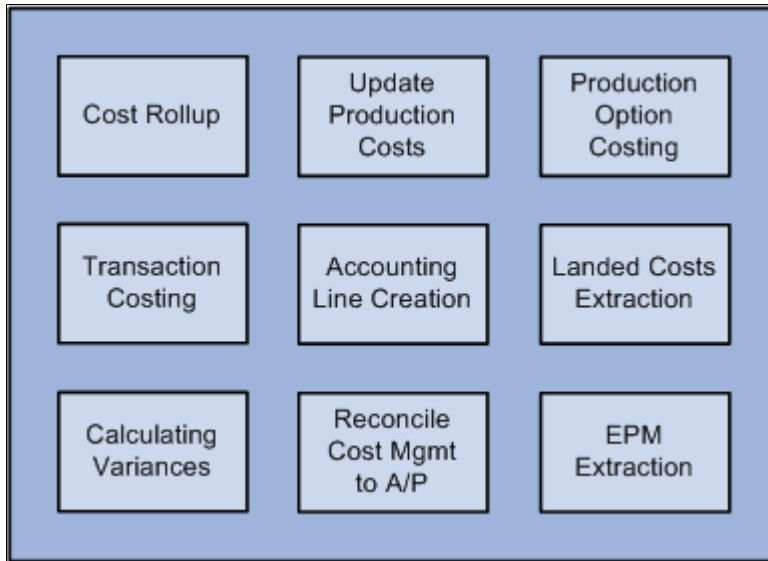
Cost Rollup

Update Production Costs

Production Option Costing

Transaction Costing

Accounting Line Creation

Landed Costs Extraction

Calculating Variances

Reconcile Cost Mgmt to A/P

EPM Extraction